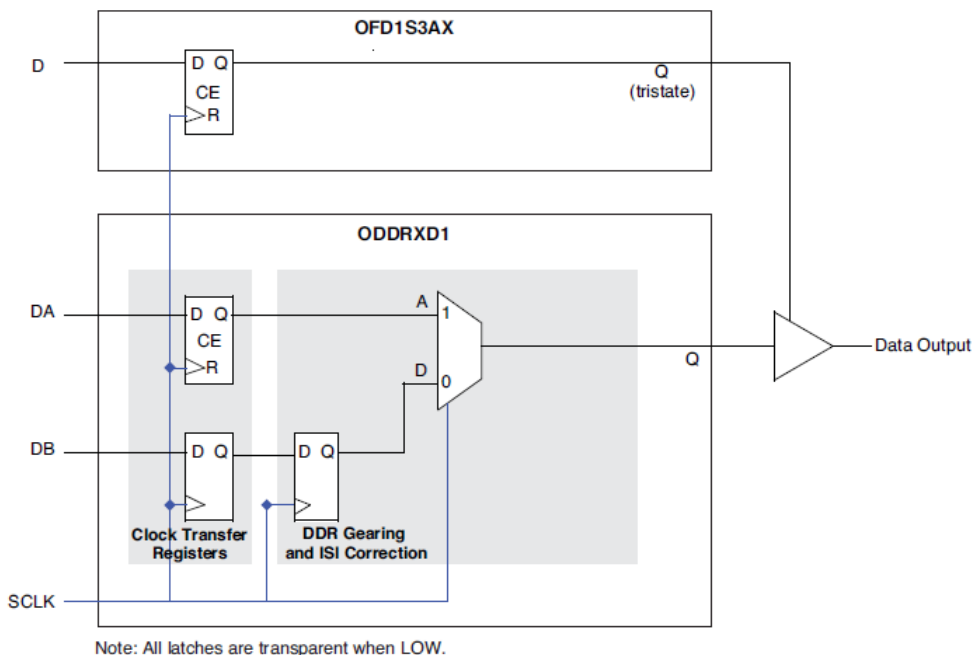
OFD1S3AX

D

D Q
CE
R

Q
(tristate)

ODDRXD1

DA

D Q
CE
R

A
1

D
0

Q

Data Output

DB

D Q

D Q

Clock Transfer Registers

DDR Gearing and ISI Correction

SCLK

Note: All latches are transparent when LOW.